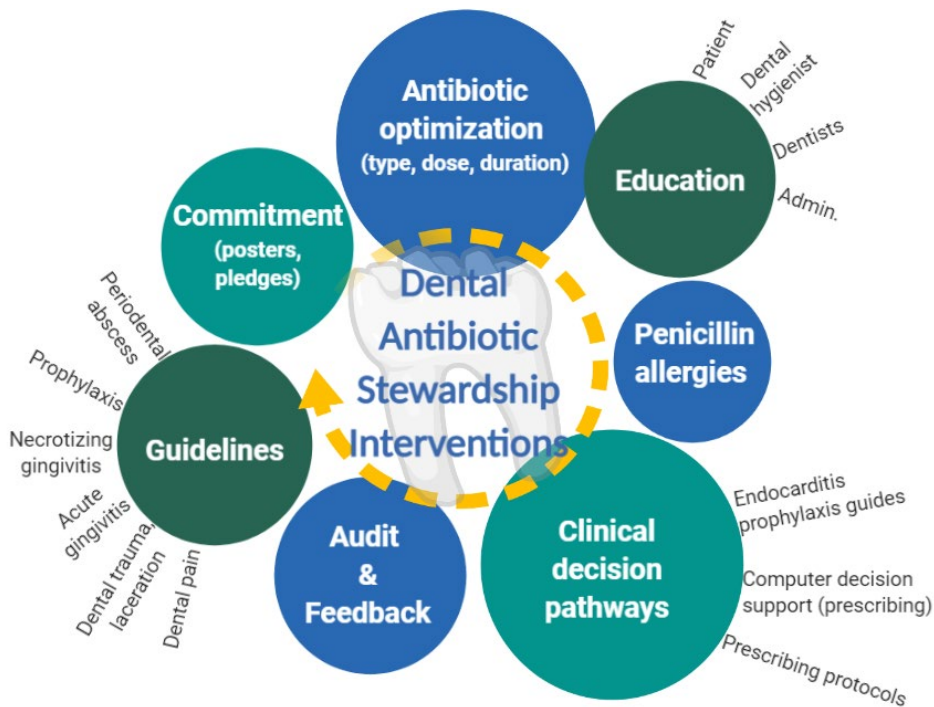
Dental Antibiotic Stewardship Interventions

Antibiotic optimization (type, dose, duration)

Education

Patient

Dental hygienist

Dentists

Admin.

Penicillin allergies

Clinical decision pathways

Endocarditis prophylaxis guides

Computer decision support (prescribing)

Prescribing protocols

Audit & Feedback

Guidelines

Periodontal abscess

Prophylaxis

Necrotizing gingivitis

Acute gingivitis

Dental trauma, laceration

Dental pain

Commitment (posters, pledges)